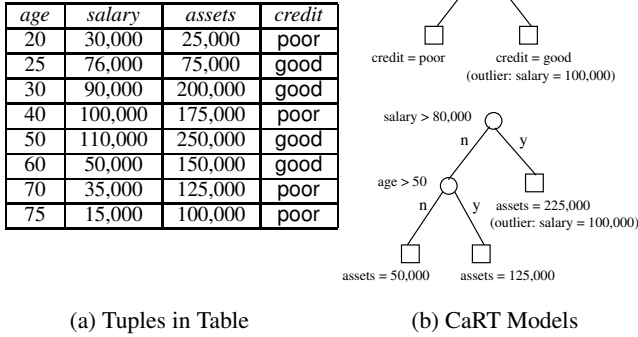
| age | salary | assets | credit |
|---|---|---|---|
| 20 | 30,000 | 25,000 | poor |
| 25 | 76,000 | 75,000 | good |
| 30 | 90,000 | 200,000 | good |
| 40 | 100,000 | 175,000 | poor |
| 50 | 110,000 | 250,000 | good |
| 60 | 50,000 | 150,000 | good |
| 70 | 35,000 | 125,000 | poor |
| 75 | 15,000 | 100,000 | poor |

credit = poor
credit = good
(outlier: salary = 100,000)

salary > 80,000
n
y
age > 50
n
y
assets = 225,000
(outlier: salary = 100,000)
assets = 50,000
assets = 125,000

(a) Tuples in Table

(b) CaRT Models